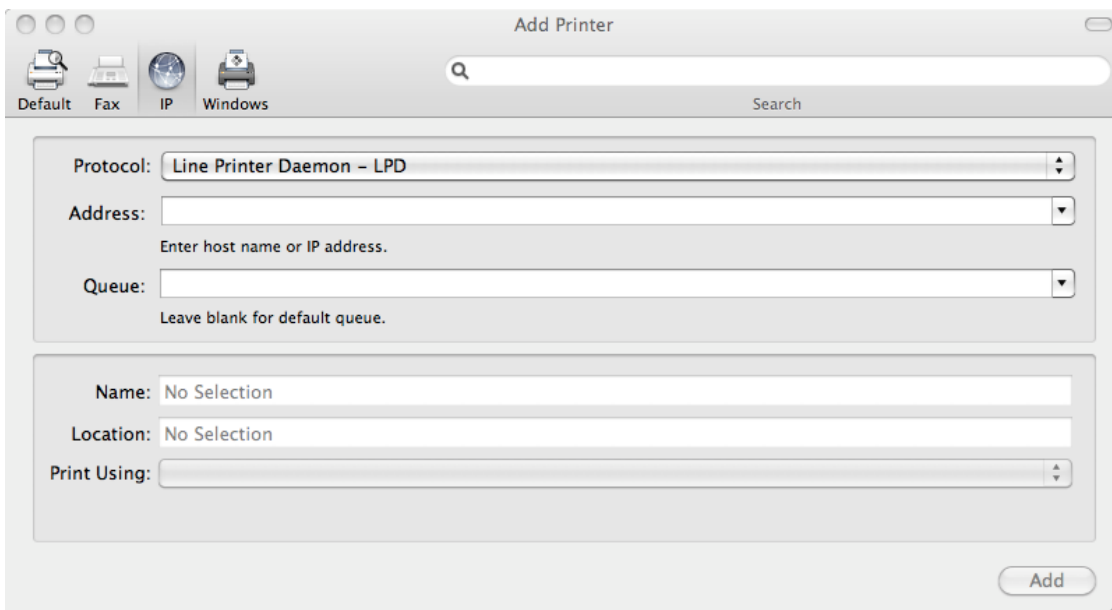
Add Printer

Default Fax IP Windows

Search

Protocol: Line Printer Daemon – LPD

Address:

Enter host name or IP address.

Queue:

Leave blank for default queue.

Name: No Selection

Location: No Selection

Print Using:

Add